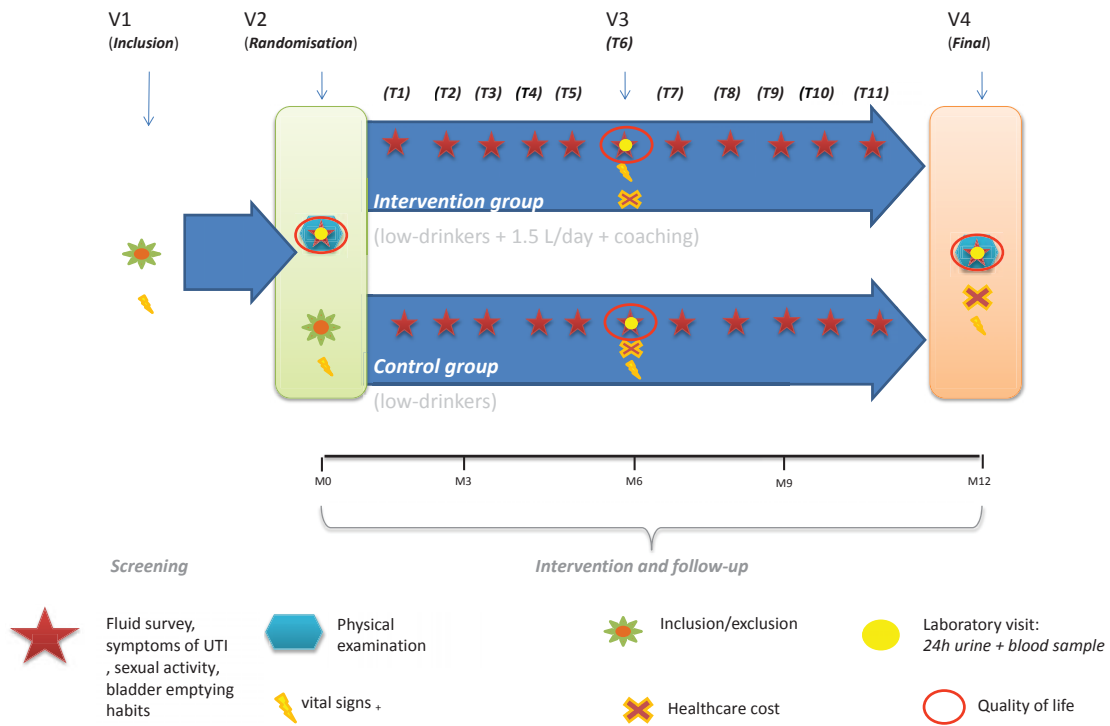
V1
(Inclusion)

V2
(Randomisation)

V3
(T6)

V4
(Final)

(T1) (T2) (T3) (T4) (T5) (T7) (T8) (T9) (T10) (T11)

Intervention group
(low-drinkers + 1.5 L/day + coaching)

Control group
(low-drinkers)

M0 M3 M6 M9 M12

Screening

Intervention and follow-up

Fluid survey, symptoms of UTI , sexual activity, bladder emptying habits

Physical examination

Inclusion/exclusion

Laboratory visit:
24h urine + blood sample

vital signs +

Healthcare cost

Quality of life